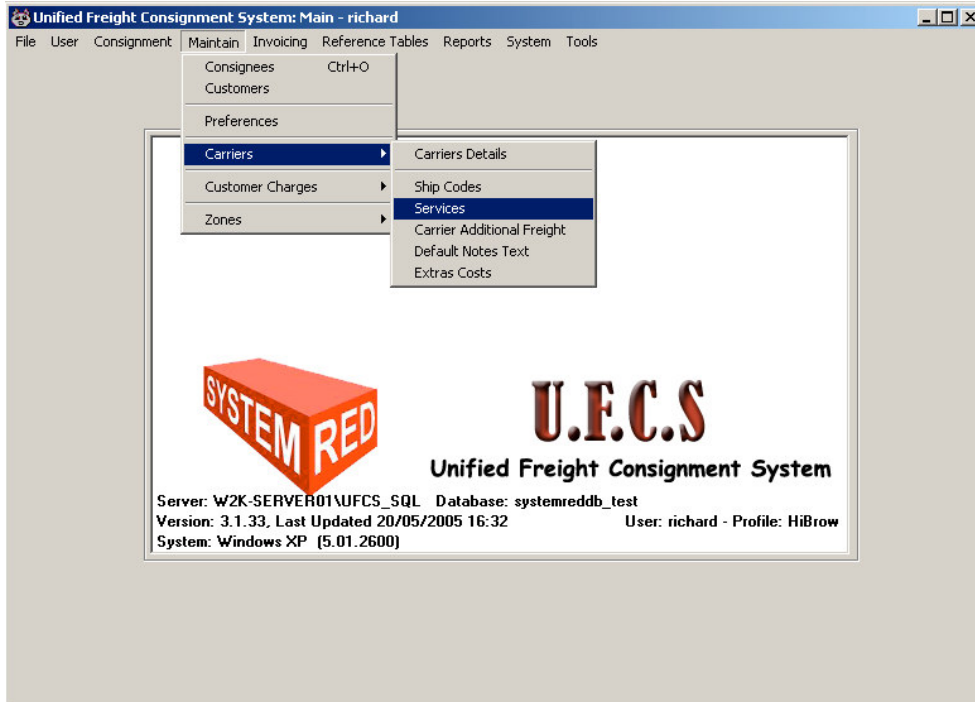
Unified Freight Consignment System: Main - richard

File User Consignment Maintain Invoicing Reference Tables Reports System Tools

Consignees Ctrl+O
Customers
Preferences
Carriers
Customer Charges
Zones

Carriers Details
Ship Codes
Services
Carrier Additional Freight
Default Notes Text
Extras Costs

SYSTEM RED

U.F.C.S
Unified Freight Consignment System

Server: W2K-SERVER01\UFCS_SQL Database: systemreddb_test
Version: 3.1.33, Last Updated 20/05/2005 16:32 User: richard - Profile: HiBrow
System: Windows XP (5.01.2600)